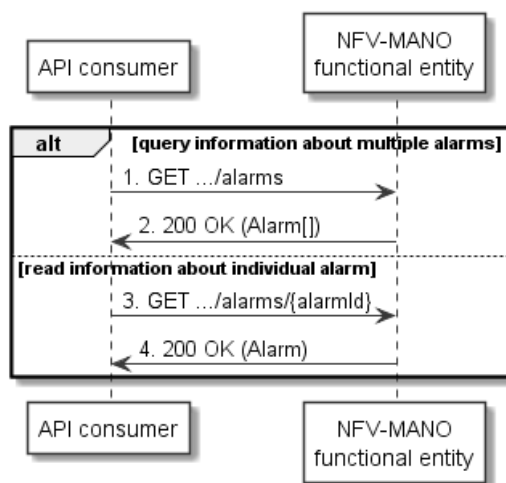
API consumer

NFV-MANO functional entity

alt

[query information about multiple alarms]

1. GET .../alarms

2. 200 OK (Alarm[])

[read information about individual alarm]

3. GET .../alarms/{alarmId}

4. 200 OK (Alarm)

API consumer

NFV-MANO functional entity